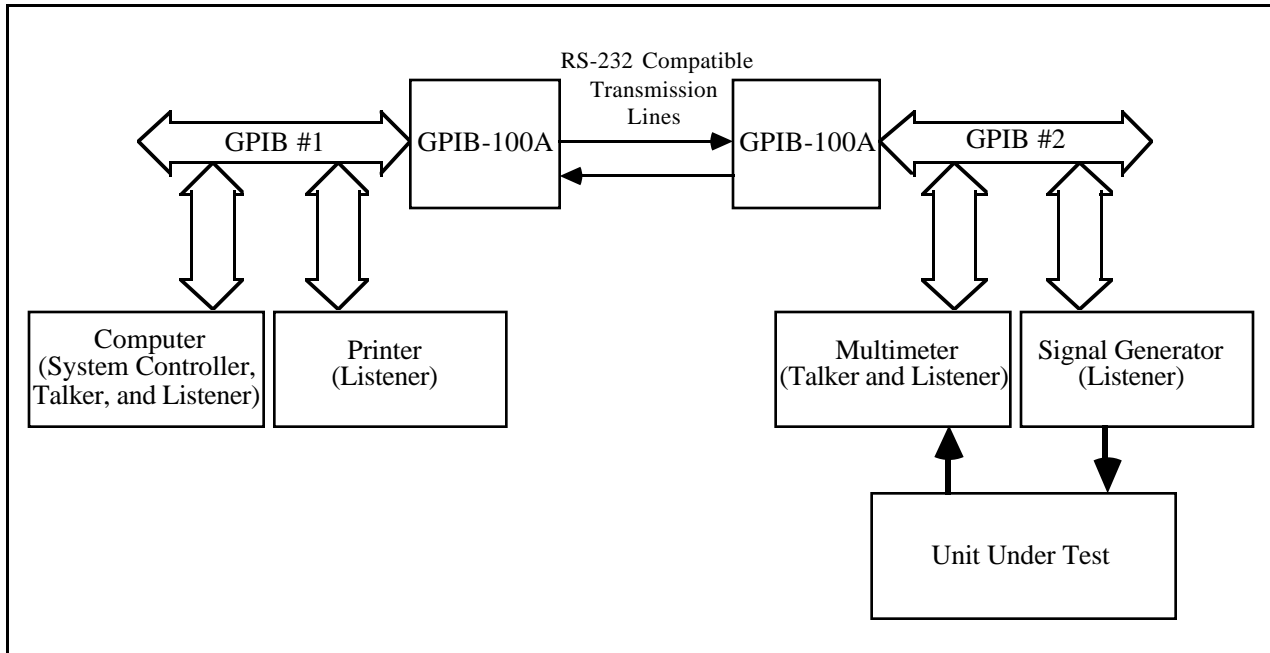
RS-232 Compatible Transmission Lines

GPIB #1

GPIB-100A

GPIB-100A

GPIB #2

Computer (System Controller, Talker, and Listener)

Printer (Listener)

Multimeter (Talker and Listener)

Signal Generator (Listener)

Unit Under Test